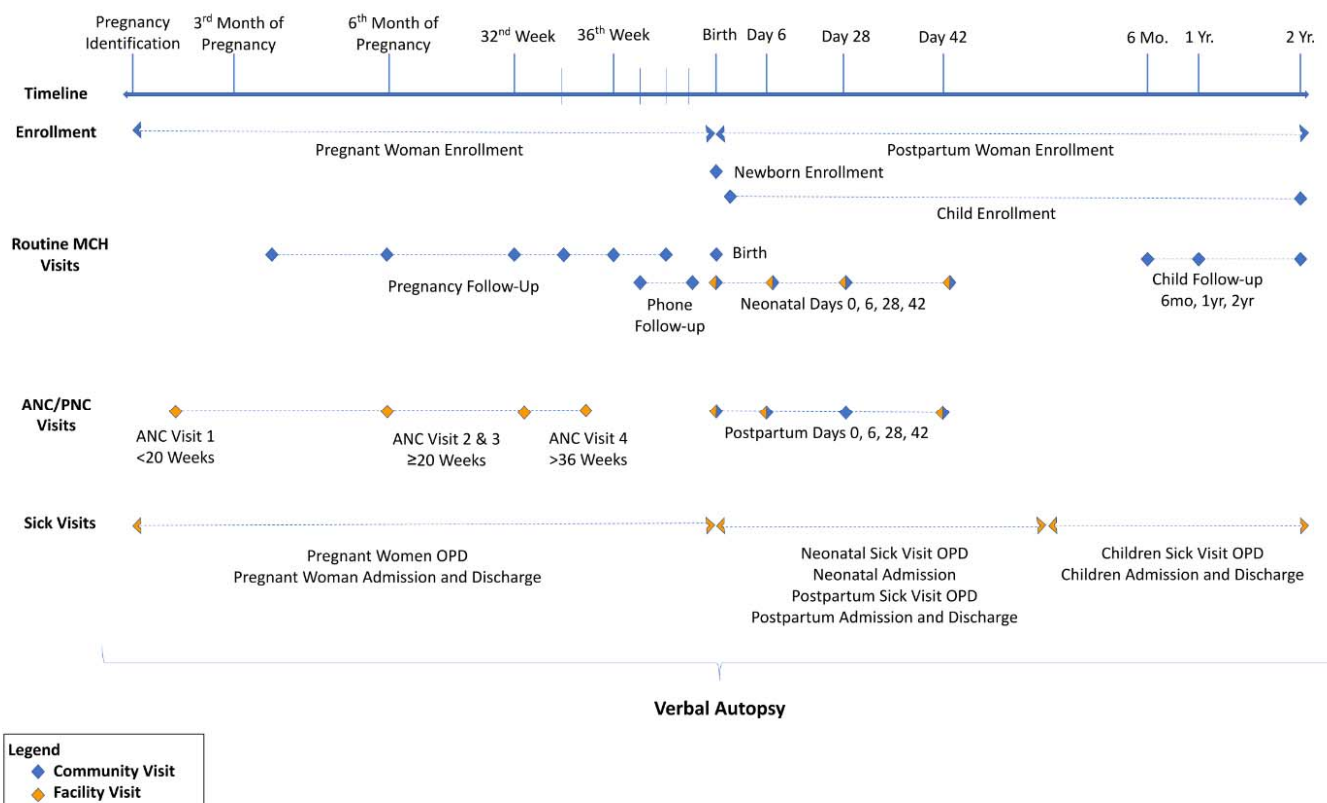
Pregnancy Identification
3$^{rd}$ Month of Pregnancy
6$^{th}$ Month of Pregnancy
32$^{nd}$ Week
36$^{th}$ Week
Birth
Day 6
Day 28
Day 42
6 Mo.
1 Yr.
2 Yr.

Timeline

Enrollment
Pregnant Woman Enrollment
Postpartum Woman Enrollment
Newborn Enrollment
Child Enrollment

Routine MCH Visits
Birth
Pregnancy Follow-Up
Phone Follow-up
Neonatal Days 0, 6, 28, 42
Child Follow-up 6mo, 1yr, 2yr

ANC/PNC Visits
ANC Visit 1 <20 Weeks
ANC Visit 2 & 3 ≥20 Weeks
ANC Visit 4 >36 Weeks
Postpartum Days 0, 6, 28, 42

Sick Visits
Pregnant Women OPD
Pregnant Woman Admission and Discharge
Neonatal Sick Visit OPD
Neonatal Admission
Postpartum Sick Visit OPD
Postpartum Admission and Discharge
Children Sick Visit OPD
Children Admission and Discharge

Verbal Autopsy

Legend
Community Visit
Facility Visit